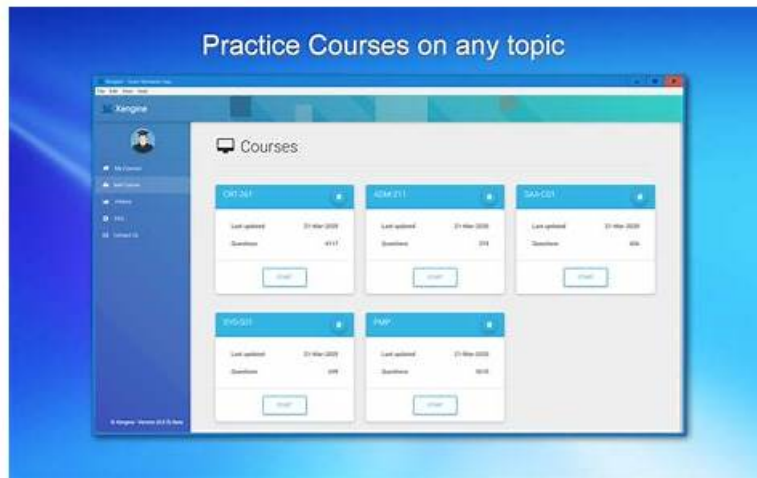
Practice Courses on any topic

Xengine

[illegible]
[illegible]
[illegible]
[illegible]
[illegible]

Courses

CRT-261
Last updated 21-Mar-2020
Questions 4117
START

ADM-211
Last updated 21-Mar-2020
Questions 378
START

SAA-C01
Last updated 21-Mar-2020
Questions 406
START

SVG-501
Last updated 21-Mar-2020
Questions 599
START

PMP
Last updated 21-Mar-2020
Questions 1615
START

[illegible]